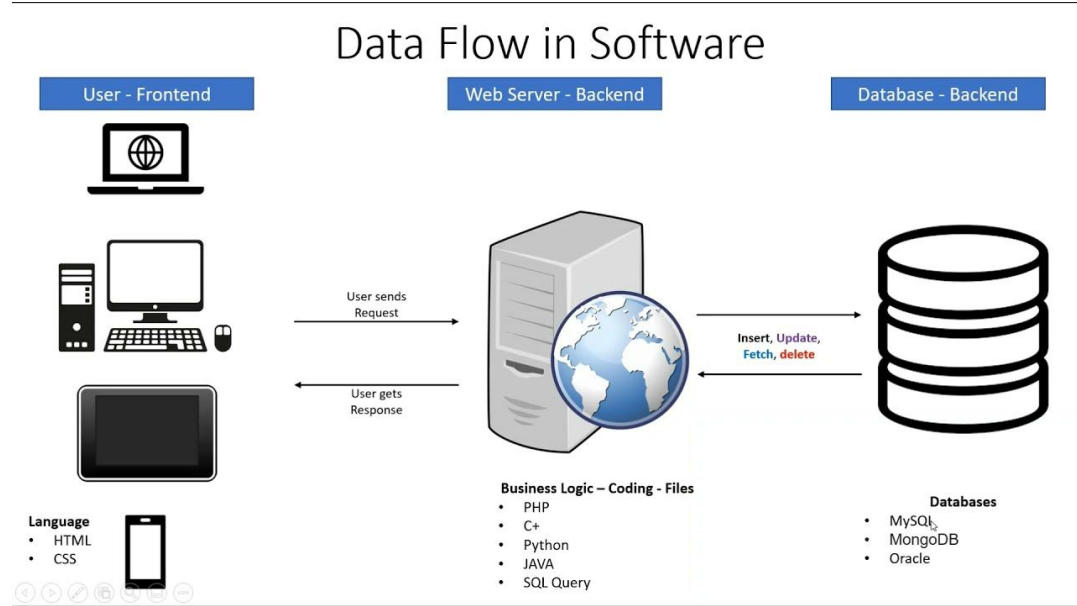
Data Flow in Software

User - Frontend

Web Server - Backend

Database - Backend

User sends Request

User gets Response

Insert, Update, Fetch, delete

Language
• HTML
• CSS

Business Logic – Coding - Files
• PHP
• C+
• Python
• JAVA
• SQL Query

Databases
• MySQL
• MongoDB
• Oracle